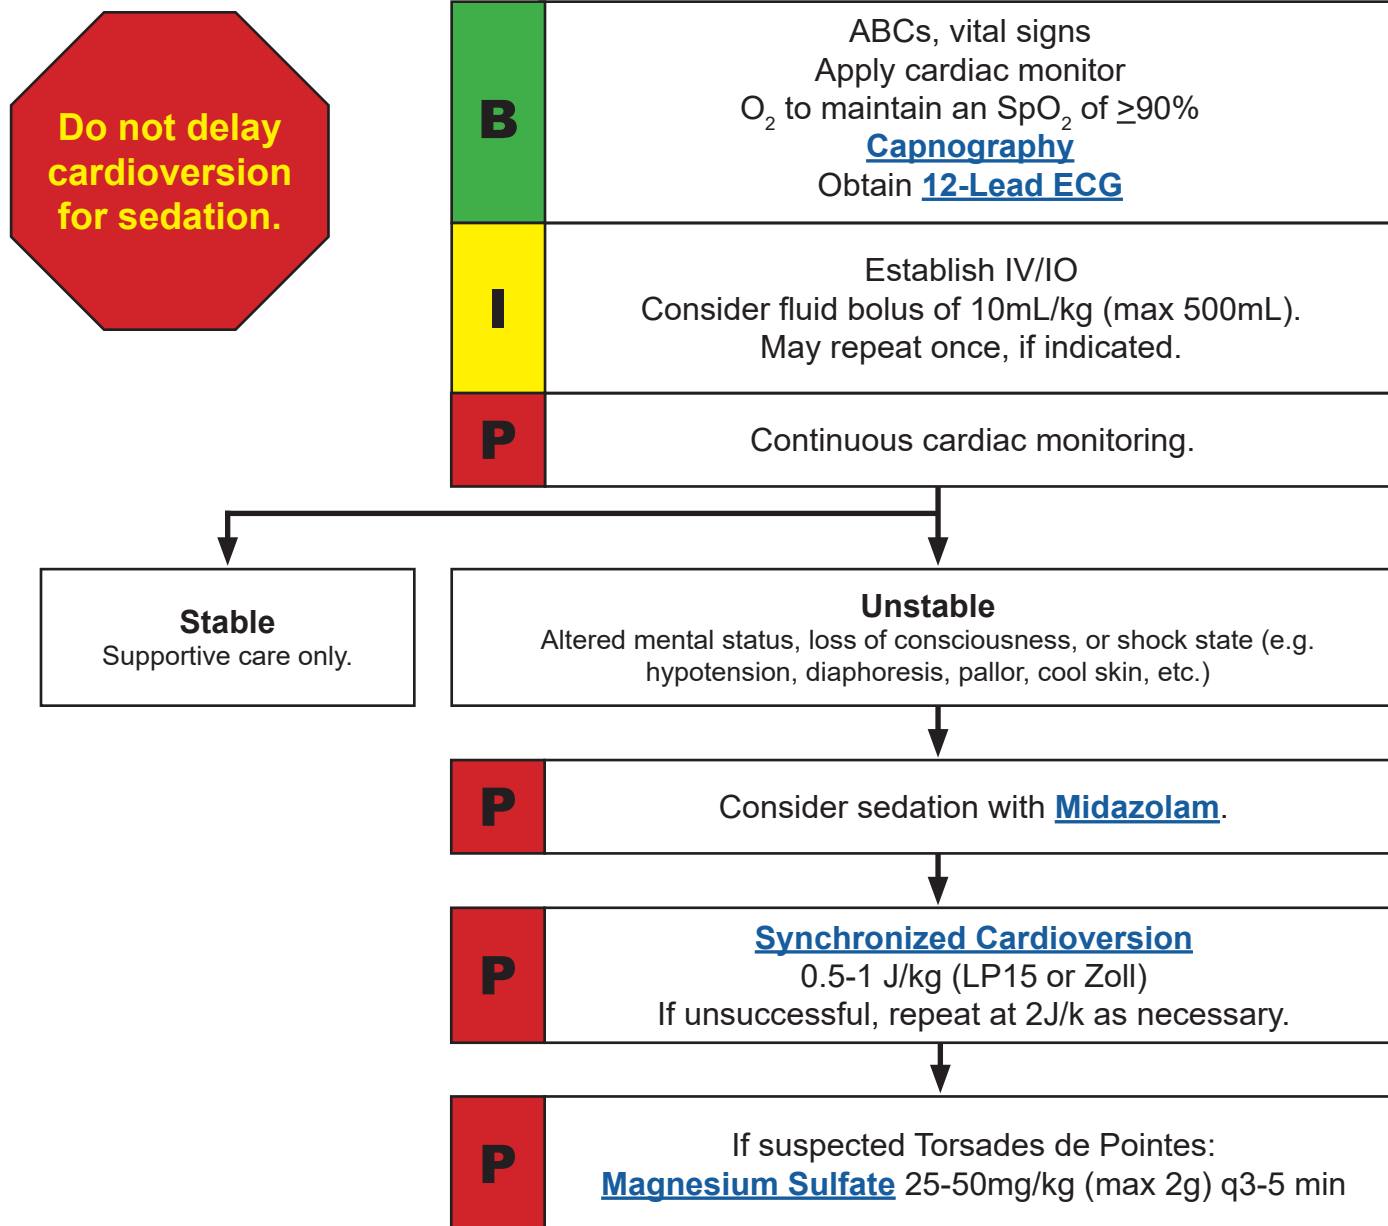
Do not delay cardioversion for sedation.

B

ABCs, vital signs
Apply cardiac monitor
$O_2$ to maintain an $SpO_2$ of $\geq$90%
Capnography
Obtain 12-Lead ECG

I

Establish IV/IO
Consider fluid bolus of 10mL/kg (max 500mL).
May repeat once, if indicated.

P

Continuous cardiac monitoring.

Stable
Supportive care only.

Unstable
Altered mental status, loss of consciousness, or shock state (e.g. hypotension, diaphoresis, pallor, cool skin, etc.)

P

Consider sedation with Midazolam.

P

Synchronized Cardioversion
0.5-1 J/kg (LP15 or Zoll)
If unsuccessful, repeat at 2J/k as necessary.

P

If suspected Torsades de Pointes:
Magnesium Sulfate 25-50mg/kg (max 2g) q3-5 min